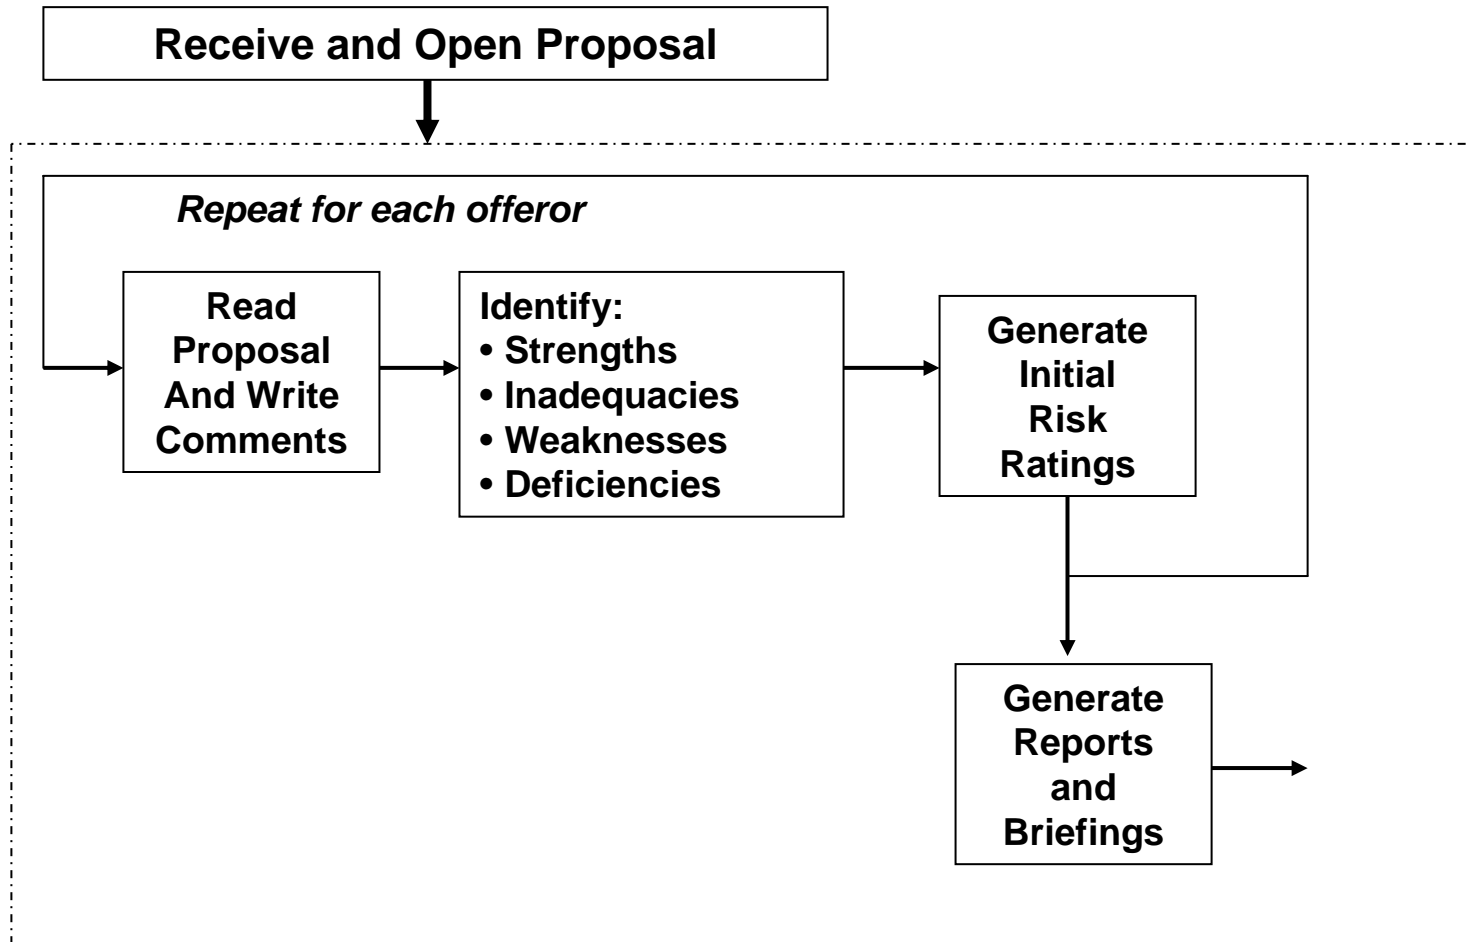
Receive and Open Proposal

*Repeat for each offeror*

Read Proposal And Write Comments

Identify:
• Strengths
• Inadequacies
• Weaknesses
• Deficiencies

Generate Initial Risk Ratings

Generate Reports and Briefings